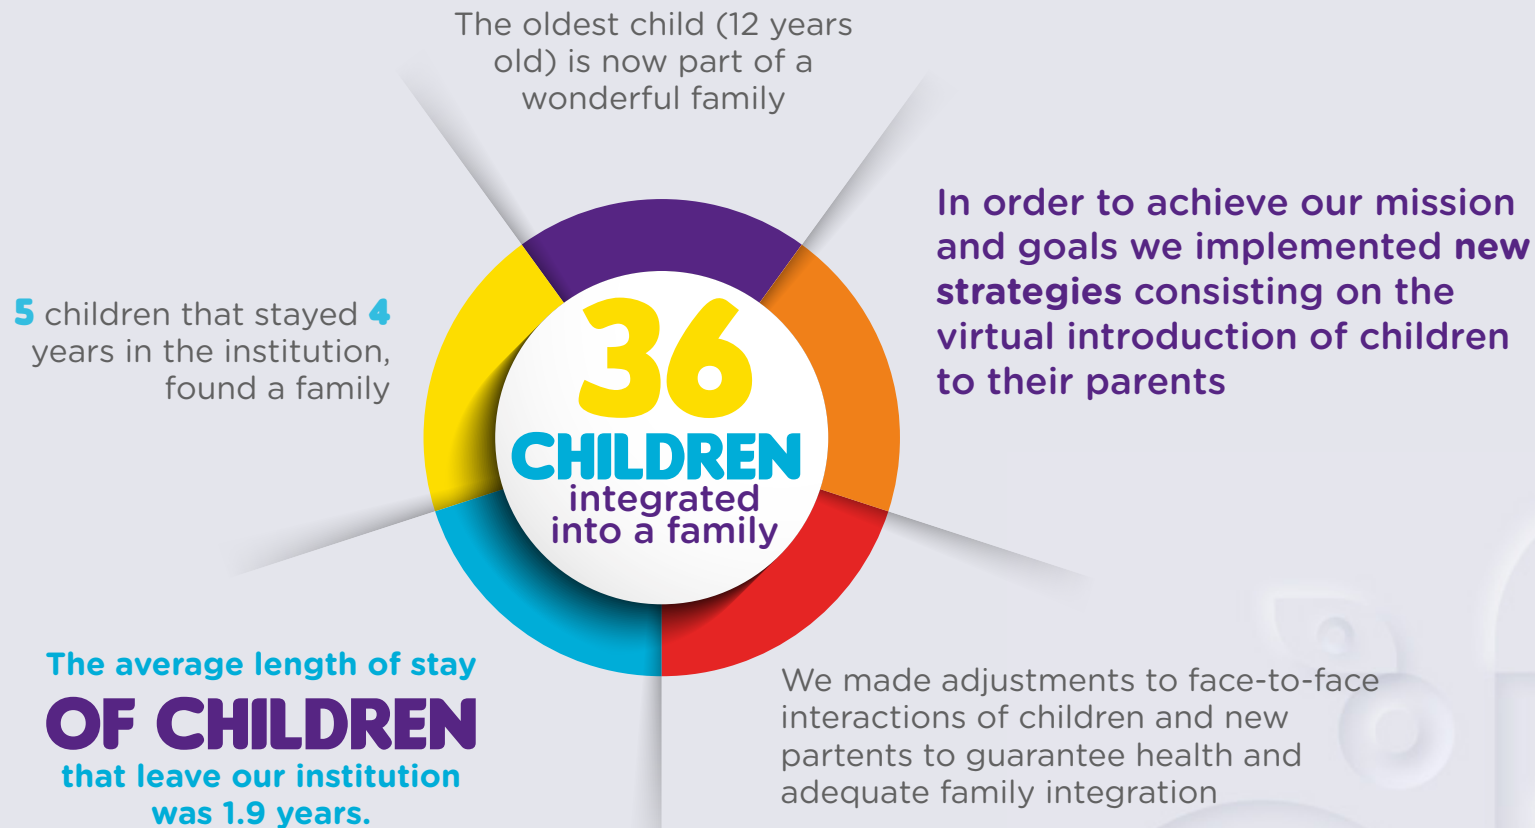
The oldest child (12 years old) is now part of a wonderful family

In order to achieve our mission and goals we implemented new strategies consisting on the virtual introduction of children to their parents

5 children that stayed 4 years in the institution, found a family

36
CHILDREN
integrated into a family

The average length of stay
OF CHILDREN
that leave our institution was 1.9 years.

We made adjustments to face-to-face interactions of children and new partents to guarantee health and adequate family integration